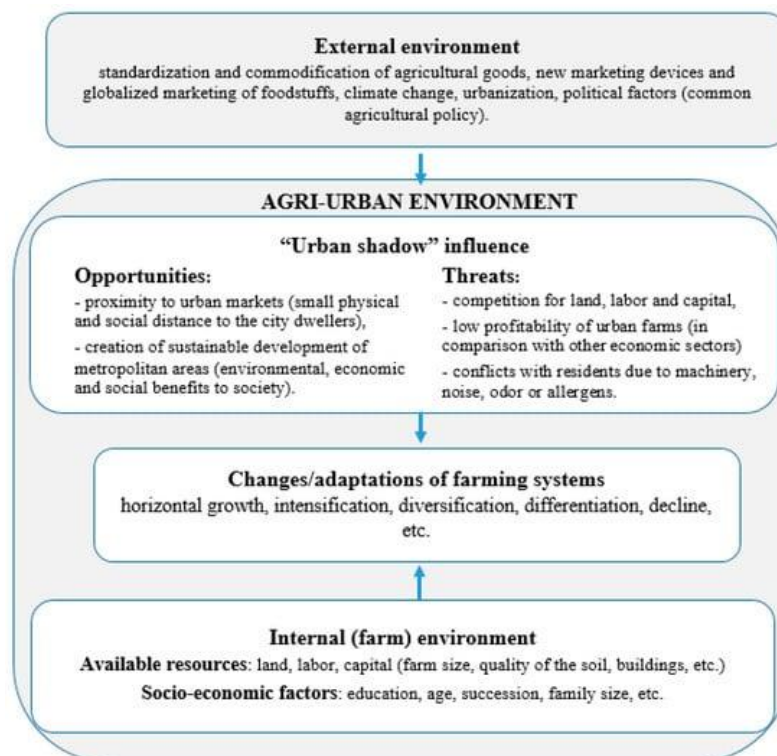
External environment

standardization and commodification of agricultural goods, new marketing devices and globalized marketing of foodstuffs, climate change, urbanization, political factors (common agricultural policy).

AGRI-URBAN ENVIRONMENT

"Urban shadow" influence

Opportunities:

- proximity to urban markets (small physical and social distance to the city dwellers),

- creation of sustainable development of metropolitan areas (environmental, economic and social benefits to society).

Threats:

- competition for land, labor and capital,

- low profitability of urban farms (in comparison with other economic sectors)

- conflicts with residents due to machinery, noise, odor or allergens.

Changes/adaptations of farming systems

horizontal growth, intensification, diversification, differentiation, decline, etc.

Internal (farm) environment

Available resources: land, labor, capital (farm size, quality of the soil, buildings, etc.)

Socio-economic factors: education, age, succession, family size, etc.